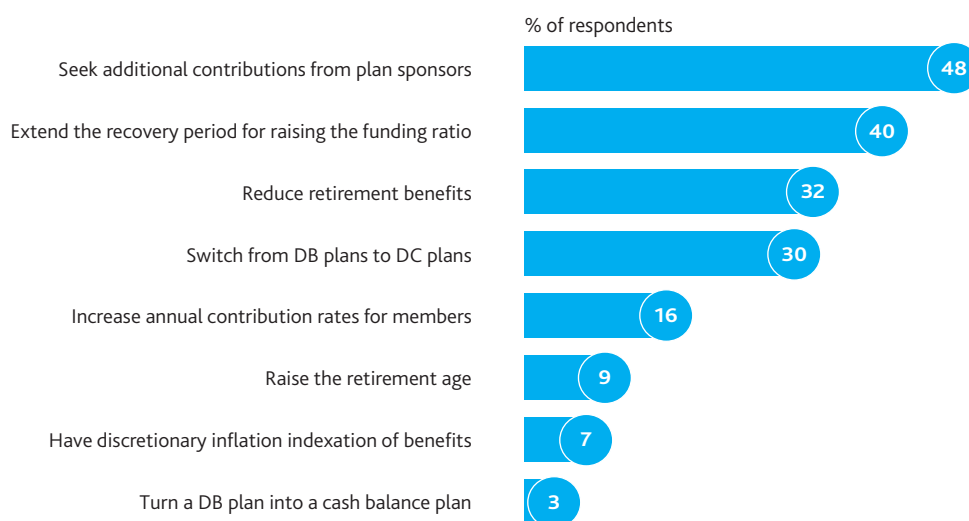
% of respondents

Seek additional contributions from plan sponsors 48

Extend the recovery period for raising the funding ratio 40

Reduce retirement benefits 32

Switch from DB plans to DC plans 30

Increase annual contribution rates for members 16

Raise the retirement age 9

Have discretionary inflation indexation of benefits 7

Turn a DB plan into a cash balance plan 3